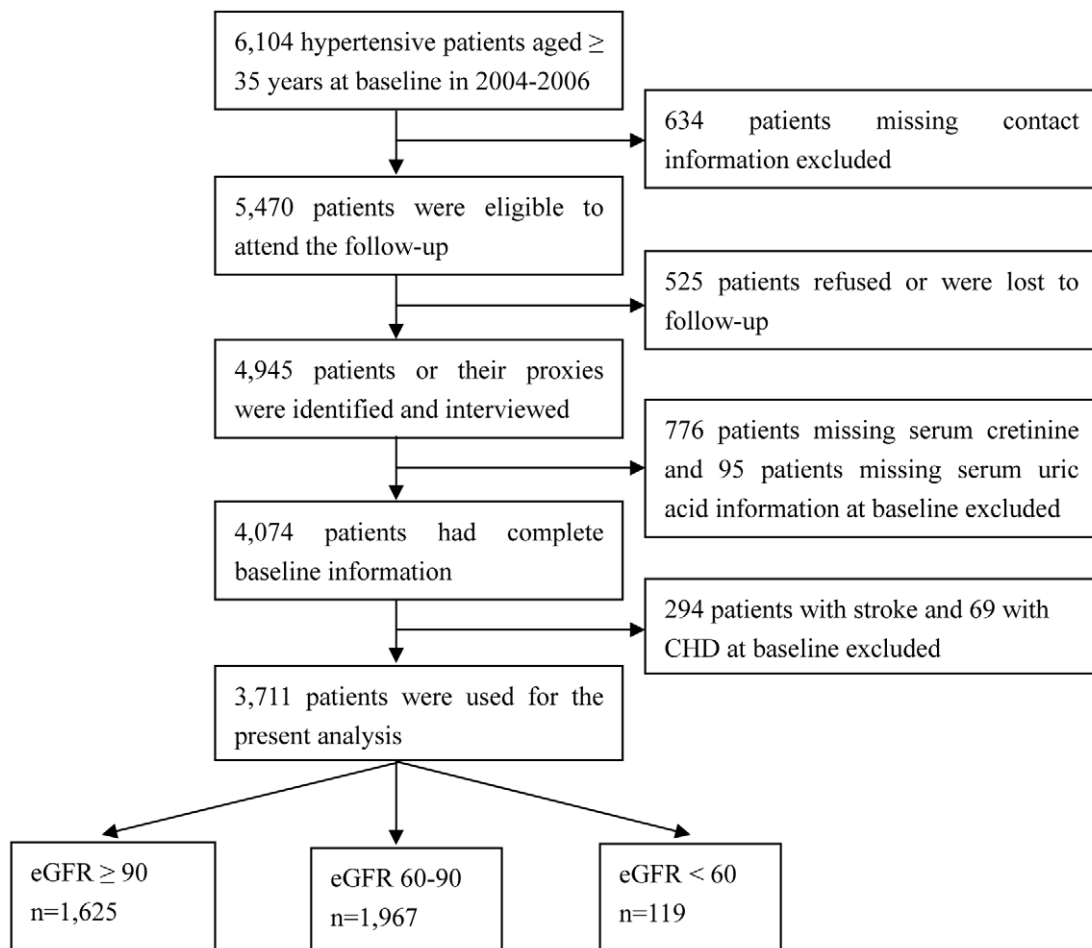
6,104 hypertensive patients aged $\geq$ 35 years at baseline in 2004-2006

634 patients missing contact information excluded

5,470 patients were eligible to attend the follow-up

525 patients refused or were lost to follow-up

4,945 patients or their proxies were identified and interviewed

776 patients missing serum cretinine and 95 patients missing serum uric acid information at baseline excluded

4,074 patients had complete baseline information

294 patients with stroke and 69 with CHD at baseline excluded

3,711 patients were used for the present analysis

eGFR $\geq$ 90
n=1,625

eGFR 60-90
n=1,967

eGFR < 60
n=119